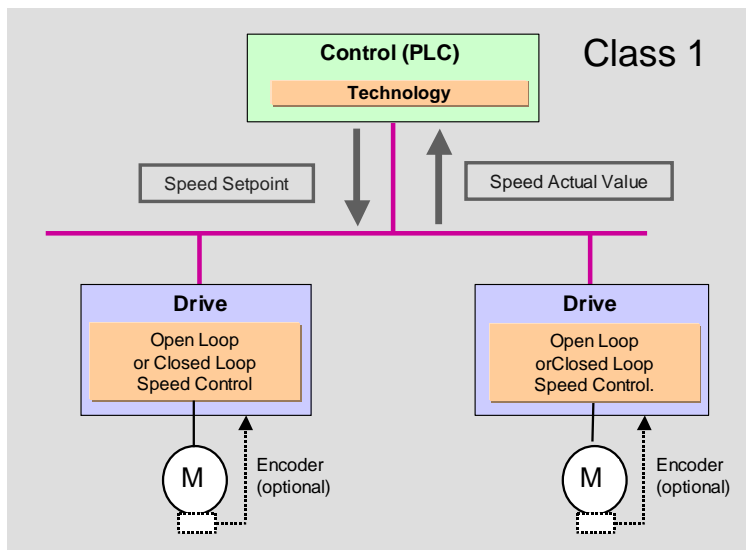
Control (PLC)

Technology

Class 1

Speed Setpoint

Speed Actual Value

Drive

Open Loop or Closed Loop Speed Control

M

Encoder (optional)

Drive

Open Loop orClosed Loop Speed Control.

M

Encoder (optional)